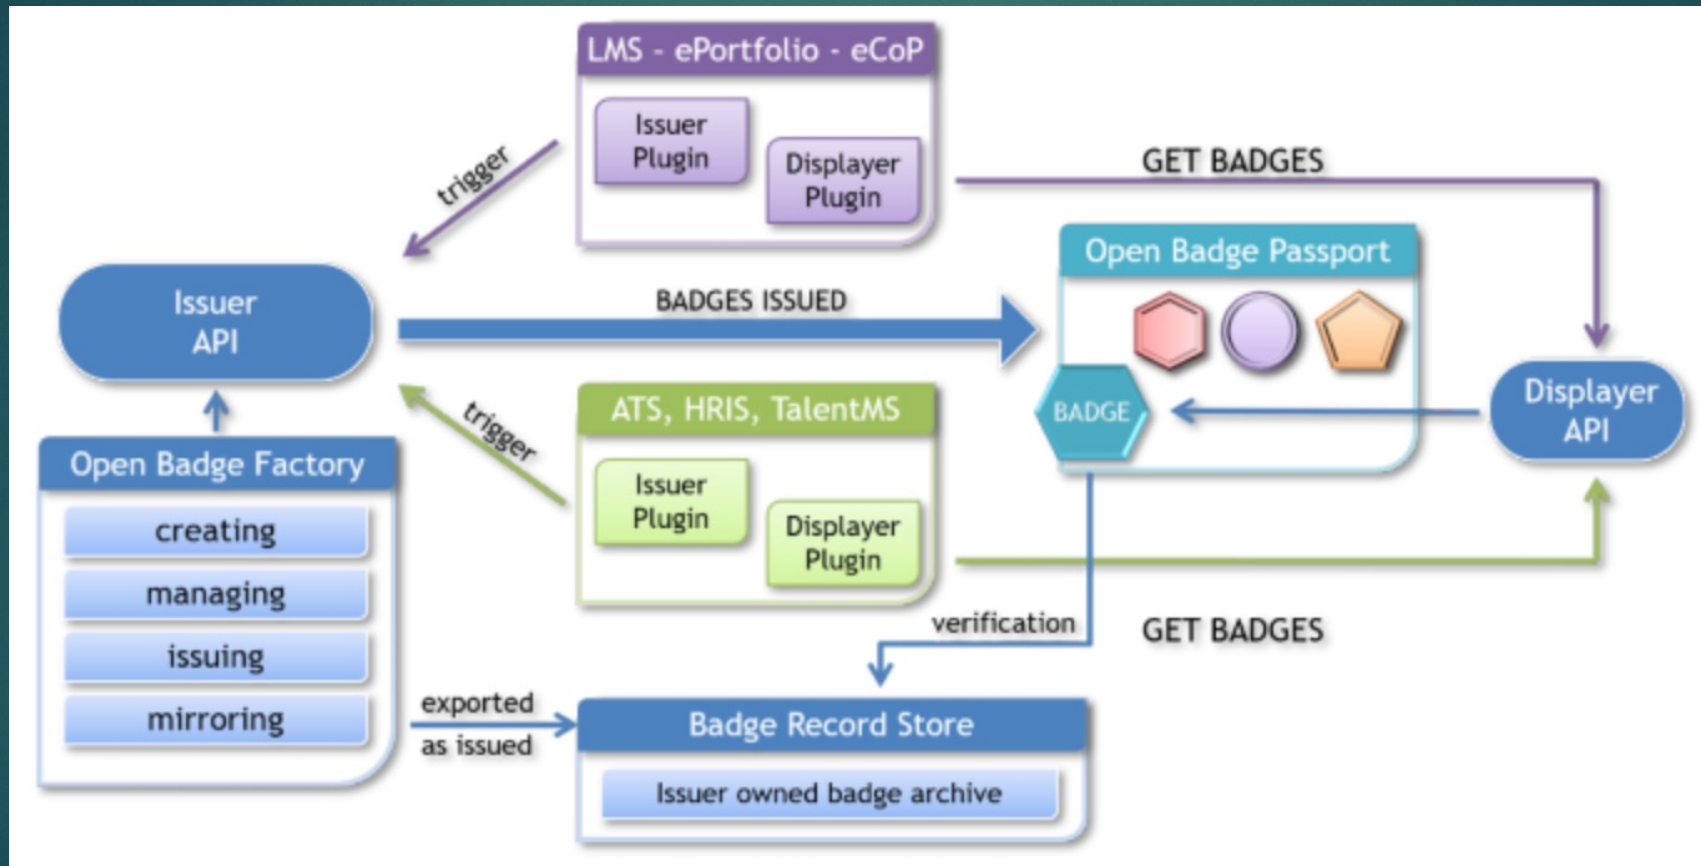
LMS - ePortfolio - eCoP

Issuer Plugin

Displayer Plugin

trigger

GET BADGES

Open Badge Passport

Issuer API

BADGES ISSUED

BADGE

Displayer API

trigger

ATS, HRIS, TalentMS

Issuer Plugin

Displayer Plugin

Open Badge Factory

creating

managing

issuing

mirroring

verification

GET BADGES

exported as issued

Badge Record Store

Issuer owned badge archive